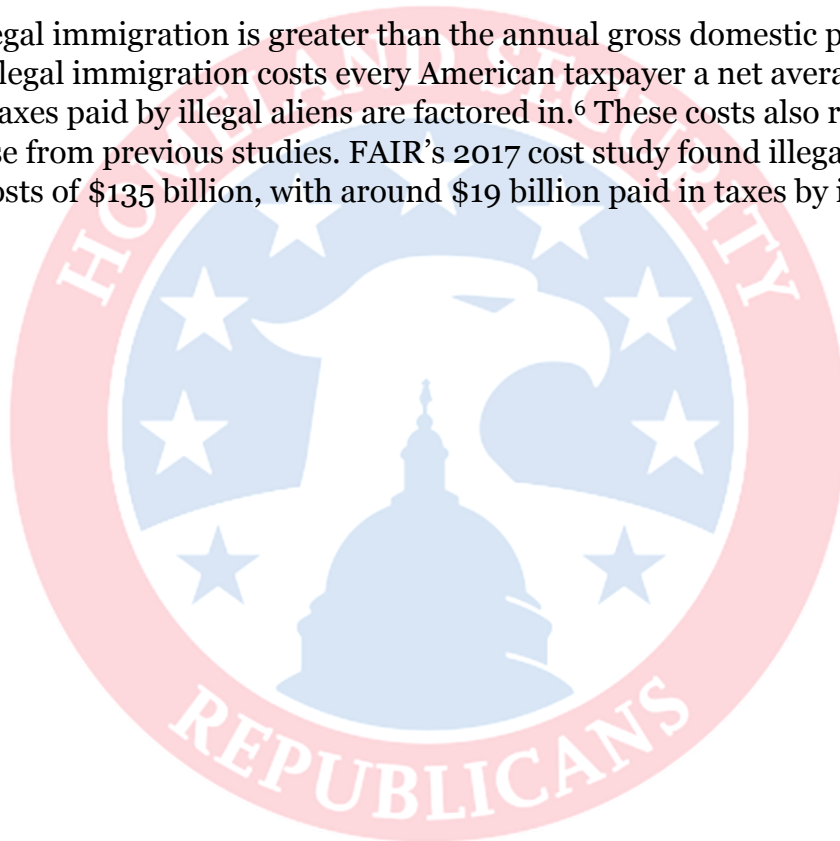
egal immigration is greater than the annual gross domestic p llegal immigration costs every American taxpayer a net avera axes paid by illegal aliens are factored in.$^6$ These costs also r se from previous studies. FAIR's 2017 cost study found illega osts of \$135 billion, with around \$19 billion paid in taxes by i

HOMELAND SECURITY

REPUBLICANS